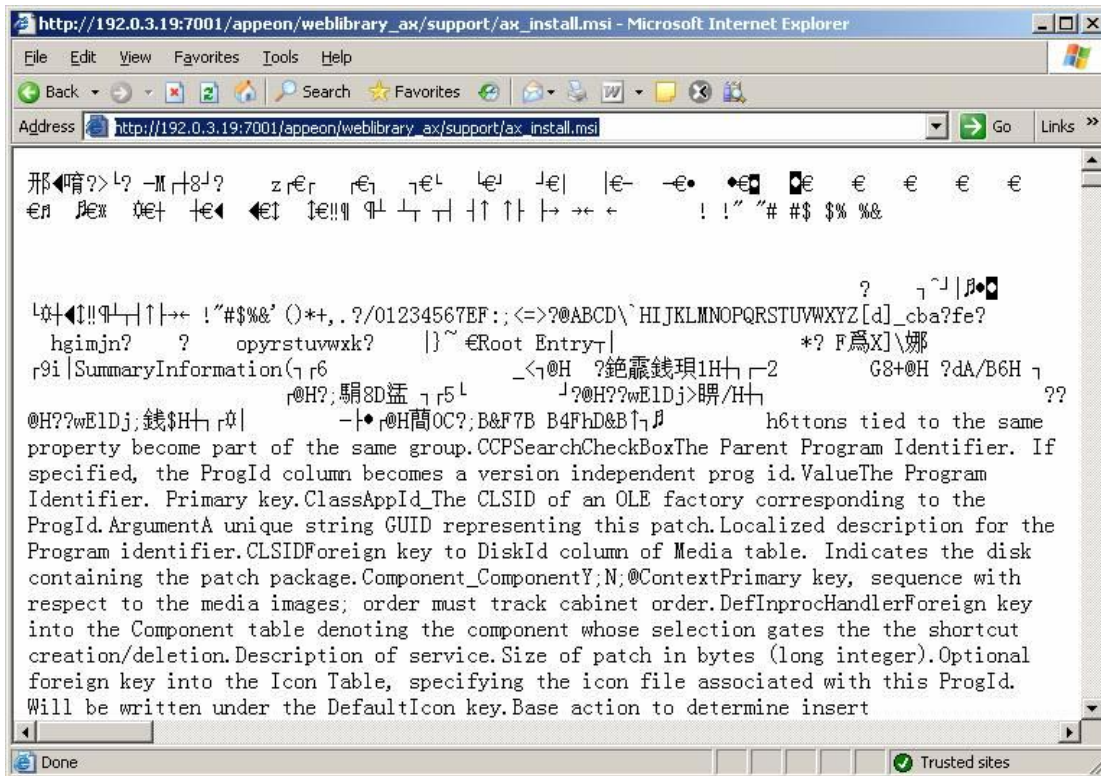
http://192.0.3.19:7001/appeon/weblibrary_ax/support/ax_install.msi - Microsoft Internet Explorer

File Edit View Favorites Tools Help

Back Search Favorites

Address http://192.0.3.19:7001/appeon/weblibrary_ax/support/ax_install.msi Go Links »

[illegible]

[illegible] !"#$%&'()*+,.?/01234567EF:;<=>?@ABCD\`HIJKLMNOPQRSTUVWXYZ[d]_cba?fe? hgimjn? ? opyrstuvwxk? |}~ €Root Entry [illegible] *? F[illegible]X]\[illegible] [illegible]9i|SummaryInformation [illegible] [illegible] ?dA/B6H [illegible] @H??wElDj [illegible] h6ttons tied to the same property become part of the same group.CCPSearchCheckBoxThe Parent Program Identifier. If specified, the ProgId column becomes a version independent prog id.ValueThe Program Identifier. Primary key.ClassAppId_The CLSID of an OLE factory corresponding to the ProgId.ArgumentA unique string GUID representing this patch.Localized description for the Program identifier.CLSIDForeign key to DiskId column of Media table. Indicates the disk containing the patch package.Component_ComponentY;N;@ContextPrimary key, sequence with respect to the media images; order must track cabinet order.DefInprocHandlerForeign key into the Component table denoting the component whose selection gates the the shortcut creation/deletion.Description of service.Size of patch in bytes (long integer).Optional foreign key into the Icon Table, specifying the icon file associated with this ProgId. Will be written under the DefaultIcon key.Base action to determine insert

Done Trusted sites